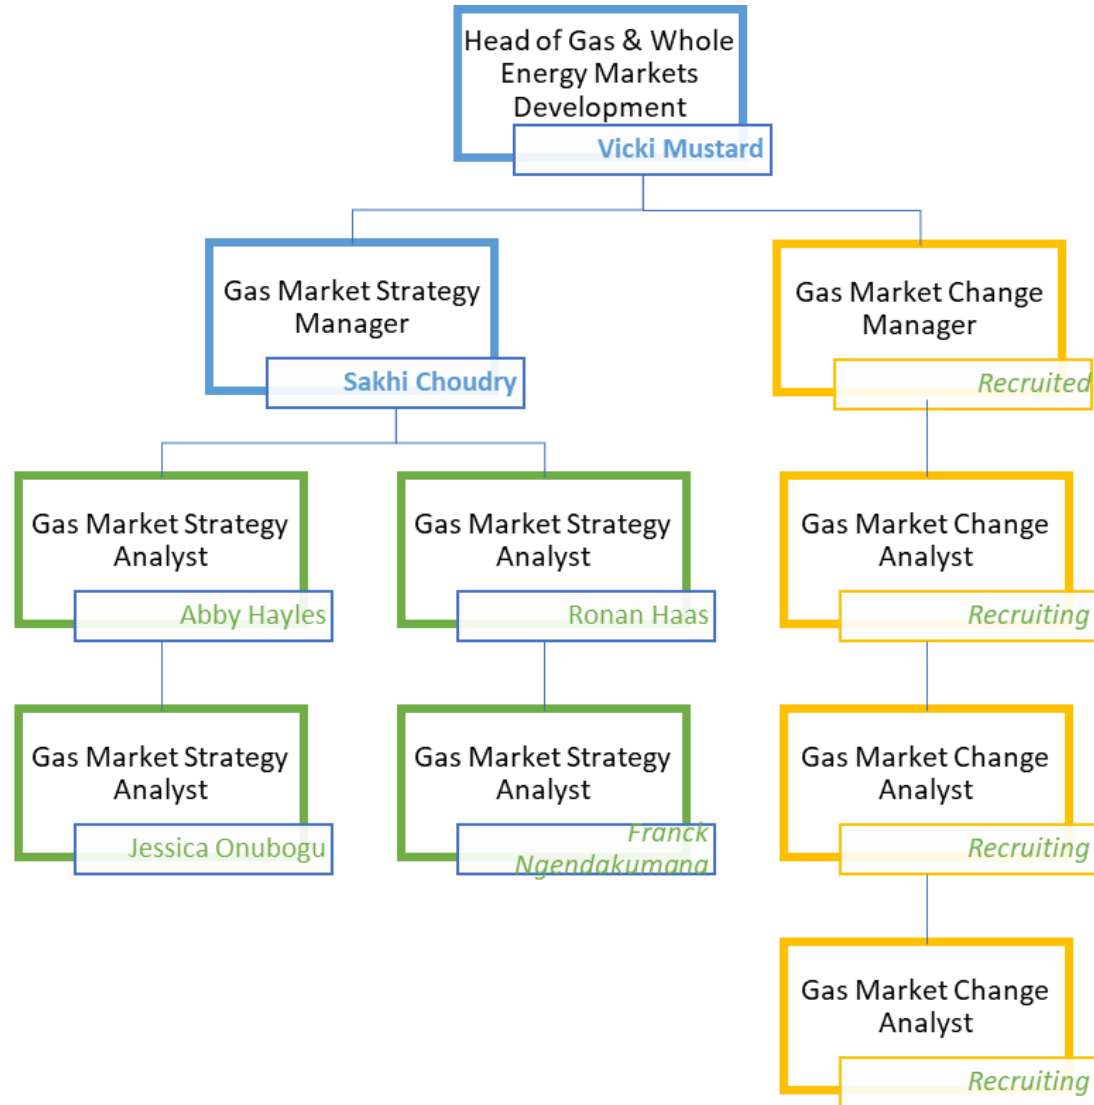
Head of Gas & Whole Energy Markets Development
Vicki Mustard

Gas Market Strategy Manager
Sakhi Choudry

Gas Market Change Manager
Recruited

Gas Market Strategy Analyst
Abby Hayles

Gas Market Strategy Analyst
Ronan Haas

Gas Market Change Analyst
Recruiting

Gas Market Strategy Analyst
Jessica Onubogu

Gas Market Strategy Analyst
Franck Ngendakumana

Gas Market Change Analyst
Recruiting

Gas Market Change Analyst
Recruiting